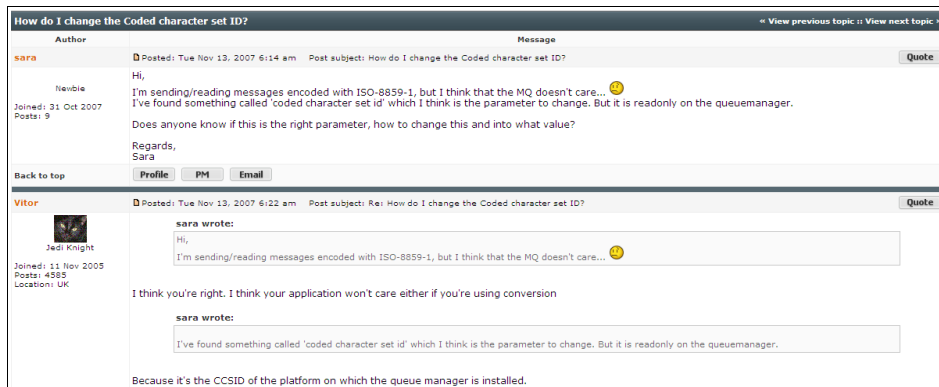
How do I change the Coded character set ID?

« View previous topic :: View next topic »

| Author | Message |
|---|---|
| sara | Posted: Tue Nov 13, 2007 6:14 am Post subject: How do I change the Coded character set ID? Quote |

Newbie

Joined: 31 Oct 2007
Posts: 9

Hi,

I'm sending/reading messages encoded with ISO-8859-1, but I think that the MQ doesn't care...
I've found something called 'coded character set id' which I think is the parameter to change. But it is readonly on the queuemanager.

Does anyone know if this is the right parameter, how to change this and into what value?

Regards,
Sara

Back to top

Profile PM Email

Vitor

Posted: Tue Nov 13, 2007 6:22 am Post subject: Re: How do I change the Coded character set ID? Quote

Jedi Knight

Joined: 11 Nov 2005
Posts: 4585
Location: UK

sara wrote:

Hi,
I'm sending/reading messages encoded with ISO-8859-1, but I think that the MQ doesn't care...

I think you're right. I think your application won't care either if you're using conversion

sara wrote:

I've found something called 'coded character set id' which I think is the parameter to change. But it is readonly on the queuemanager.

Because it's the CCSID of the platform on which the queue manager is installed.